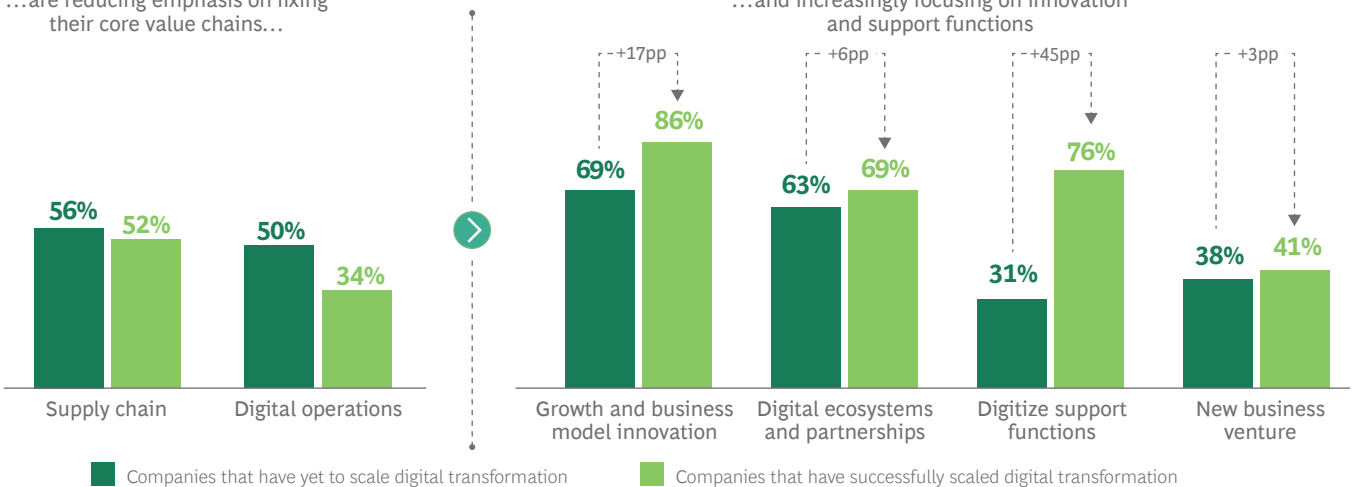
…are reducing emphasis on fixing their core value chains…

56%
52%
50%
34%

Supply chain
Digital operations

…and increasingly focusing on innovation and support functions

+17pp
+6pp
+45pp
+3pp

69%
86%
63%
69%
31%
76%
38%
41%

Growth and business model innovation
Digital ecosystems and partnerships
Digitize support functions
New business venture

Companies that have yet to scale digital transformation
Companies that have successfully scaled digital transformation